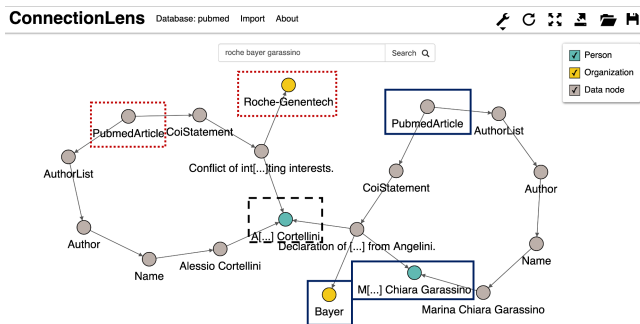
ConnectionLens Database: pubmed Import About

roche bayer garassino Search

Person
Organization
Data node

Roche-Genentech
PubmedArticle
CoiStatement
Conflict of int[...]ting interests.
AuthorList
Author
Name
Alessio Cortellini
A[...] Cortellini
Declaration of [...] from Angelini.
PubmedArticle
AuthorList
CoiStatement
Author
Name
M[...] Chiara Garassino
Marina Chiara Garassino
Bayer